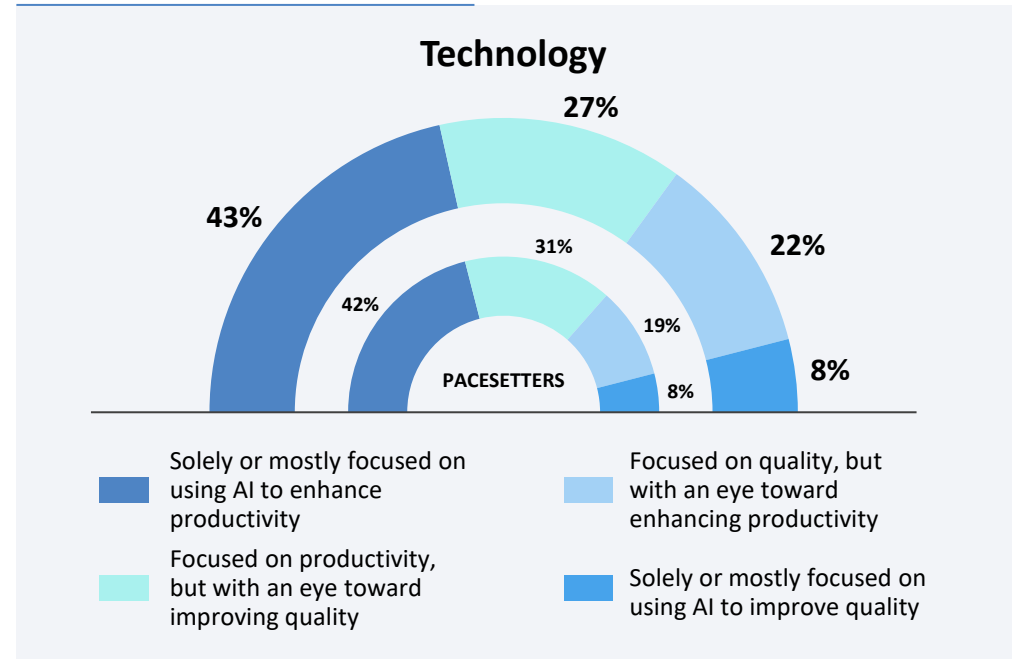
Technology

43%

27%

22%

8%

42%

31%

19%

8%

PACESETTERS

Solely or mostly focused on using AI to enhance productivity

Focused on productivity, but with an eye toward improving quality

Focused on quality, but with an eye toward enhancing productivity

Solely or mostly focused on using AI to improve quality